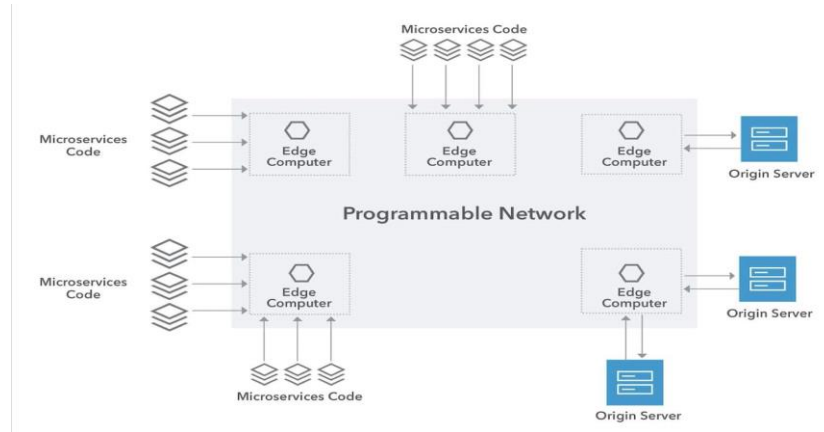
Microservices Code

Microservices Code

Edge Computer

Edge Computer

Edge Computer

Origin Server

Programmable Network

Microservices Code

Edge Computer

Edge Computer

Origin Server

Microservices Code

Origin Server